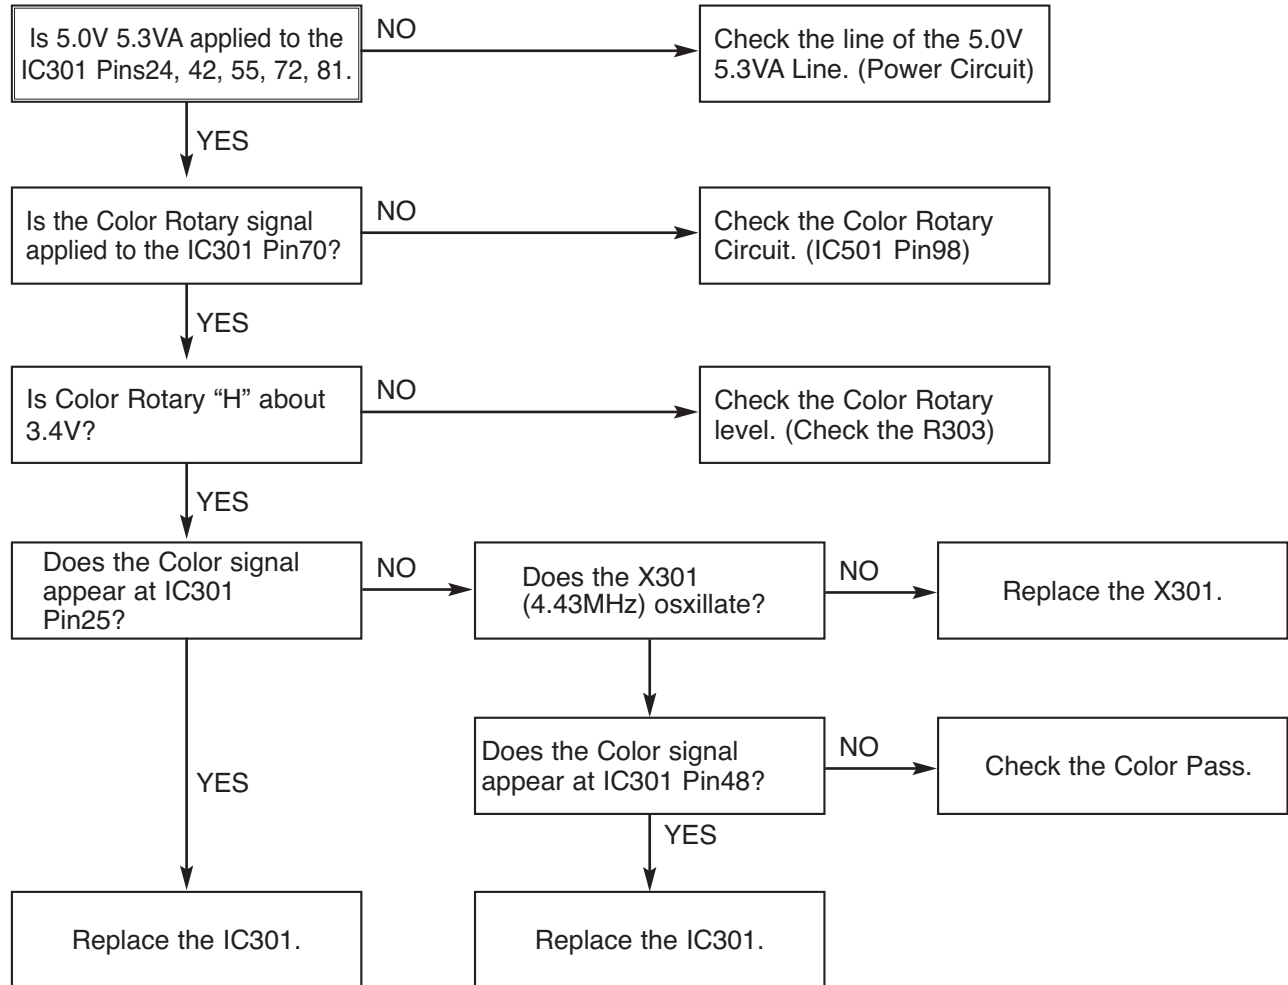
Is 5.0V 5.3VA applied to the IC301 Pins24, 42, 55, 72, 81.

NO

Check the line of the 5.0V 5.3VA Line. (Power Circuit)

YES

Is the Color Rotary signal applied to the IC301 Pin70?

NO

Check the Color Rotary Circuit. (IC501 Pin98)

YES

Is Color Rotary “H” about 3.4V?

NO

Check the Color Rotary level. (Check the R303)

YES

Does the Color signal appear at IC301 Pin25?

NO

Does the X301 (4.43MHz) osxillate?

NO

Replace the X301.

Does the Color signal appear at IC301 Pin48?

NO

Check the Color Pass.

YES

YES

Replace the IC301.

Replace the IC301.